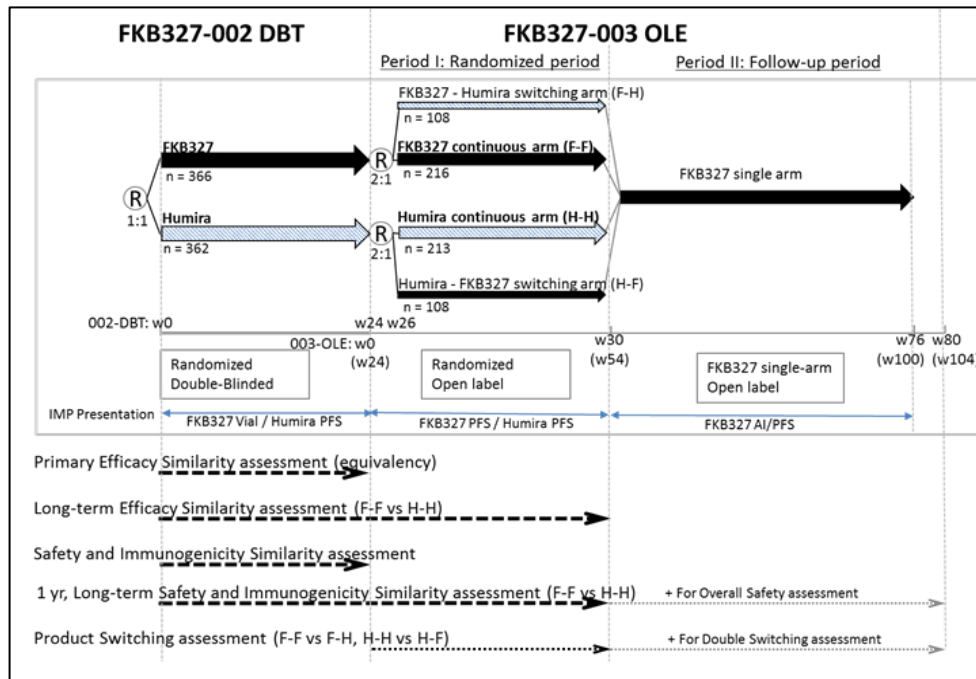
FKB327-002 DBT

FKB327-003 OLE

Period I: Randomized period

Period II: Follow-up period

FKB327 - Humira switching arm (F-H)
n = 108

FKB327
n = 366

R
1:1

R
2:1

FKB327 continuous arm (F-F)
n = 216

FKB327 single arm

Humira
n = 362

R
2:1

Humira continuous arm (H-H)
n = 213

Humira - FKB327 switching arm (H-F)
n = 108

002-DBT: w0

w24 w26

003-OLE: w0
(w24)

w30
(w54)

w76
(w100)

w80
(w104)

Randomized
Double-Blinded

Randomized
Open label

FKB327 single-arm
Open label

IMP Presentation

FKB327 Vial / Humira PFS

FKB327 PFS / Humira PFS

FKB327 AI/PFS

Primary Efficacy Similarity assessment (equivalency)

Long-term Efficacy Similarity assessment (F-F vs H-H)

Safety and Immunogenicity Similarity assessment

1 yr, Long-term Safety and Immunogenicity Similarity assessment (F-F vs H-H)

+ For Overall Safety assessment

Product Switching assessment (F-F vs F-H, H-H vs H-F)

+ For Double Switching assessment